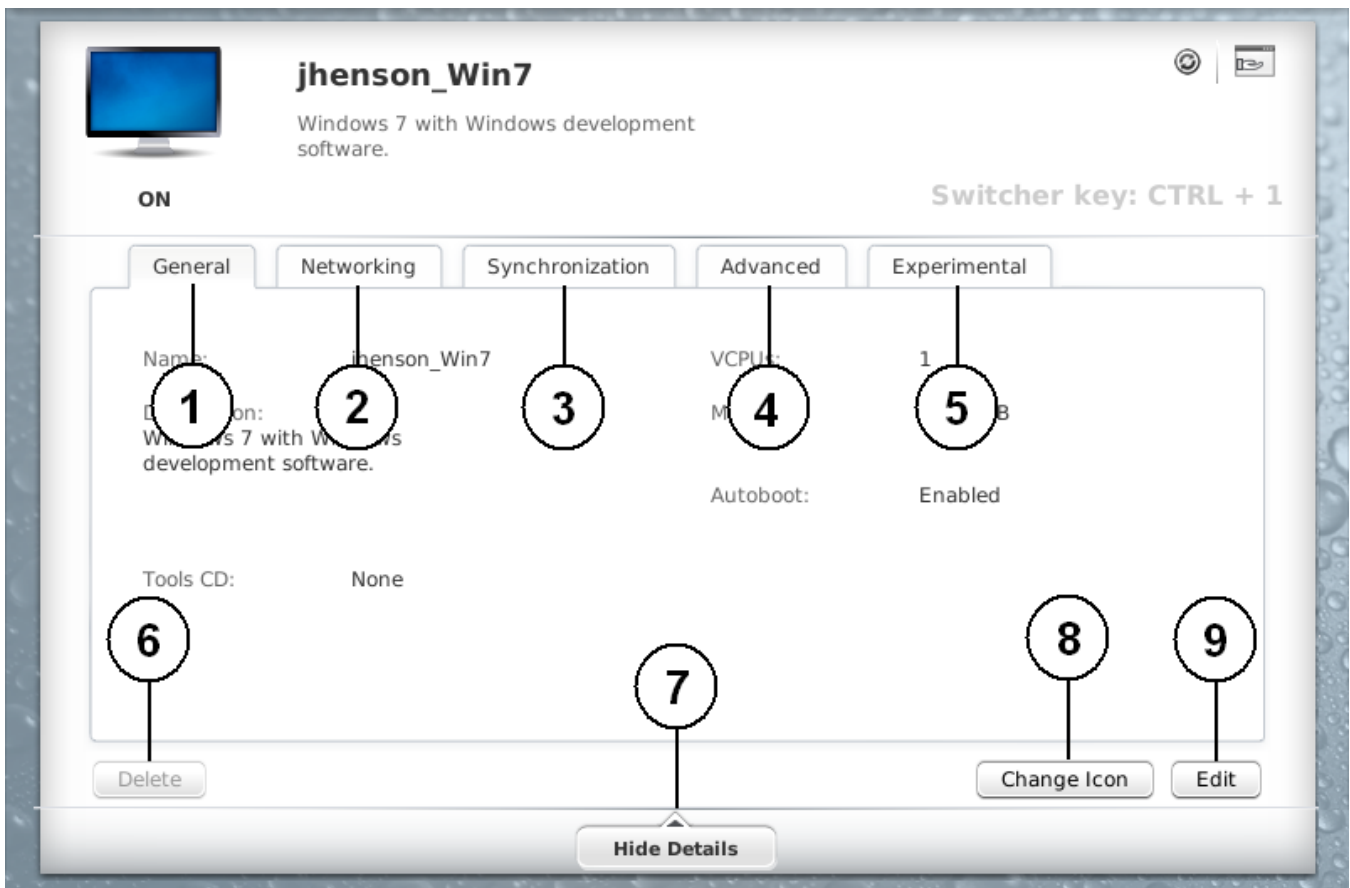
jhenson_Win7

Windows 7 with Windows development software.

ON

Switcher key: CTRL + 1

General

Networking

Synchronization

Advanced

Experimental

Name: jhenson_Win7

VCPUs: 1

D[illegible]on: Win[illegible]s 7 with W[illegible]ws development software.

M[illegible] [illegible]B

Autoboot: Enabled

Tools CD: None

1 2 3 4 5 6 7 8 9

Delete

Change Icon

Edit

Hide Details